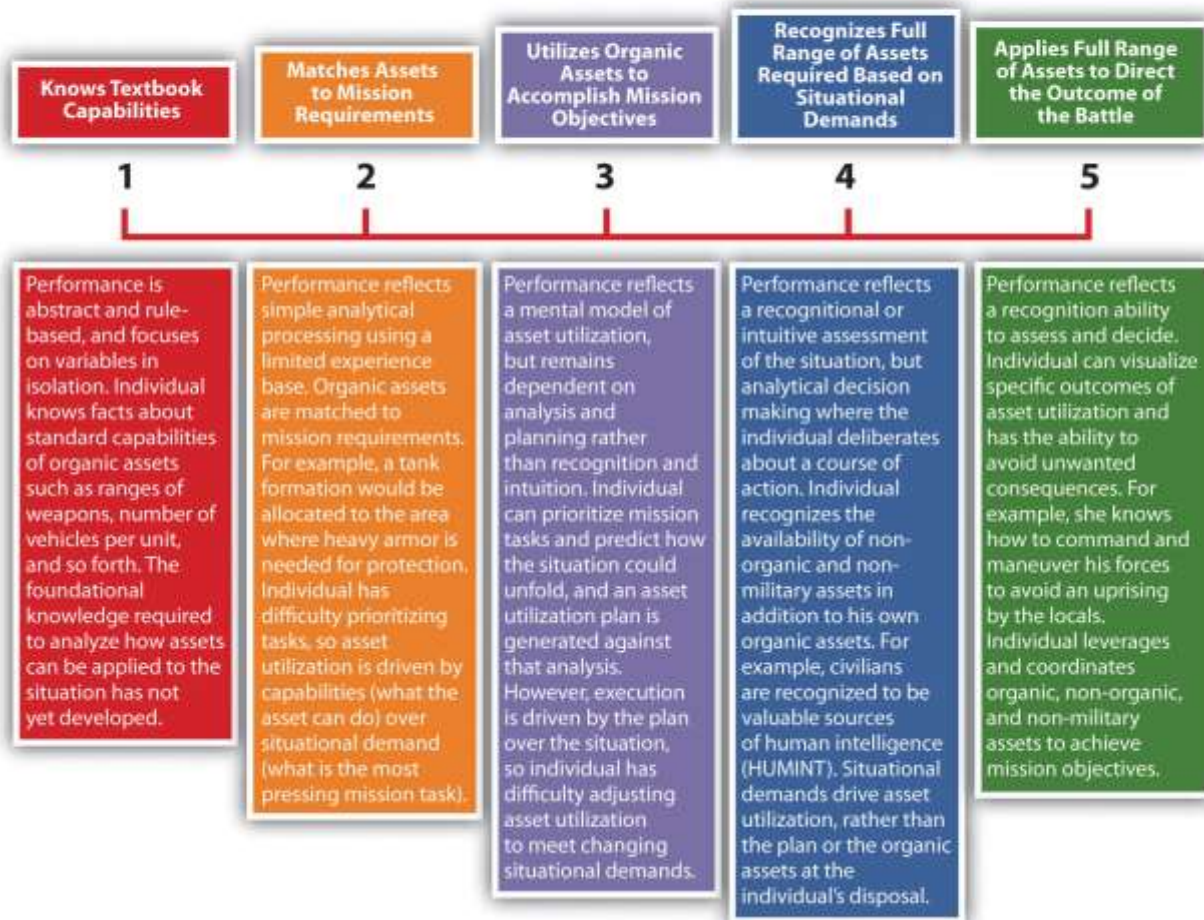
Knows Textbook Capabilities

Matches Assets to Mission Requirements

Utilizes Organic Assets to Accomplish Mission Objectives

Recognizes Full Range of Assets Required Based on Situational Demands

Applies Full Range of Assets to Direct the Outcome of the Battle

1

2

3

4

5

Performance is abstract and rule-based, and focuses on variables in isolation. Individual knows facts about standard capabilities of organic assets such as ranges of weapons, number of vehicles per unit, and so forth. The foundational knowledge required to analyze how assets can be applied to the situation has not yet developed.

Performance reflects simple analytical processing using a limited experience base. Organic assets are matched to mission requirements. For example, a tank formation would be allocated to the area where heavy armor is needed for protection. Individual has difficulty prioritizing tasks, so asset utilization is driven by capabilities (what the asset can do) over situational demand (what is the most pressing mission task).

Performance reflects a mental model of asset utilization, but remains dependent on analysis and planning rather than recognition and intuition. Individual can prioritize mission tasks and predict how the situation could unfold, and an asset utilization plan is generated against that analysis. However, execution is driven by the plan over the situation, so individual has difficulty adjusting asset utilization to meet changing situational demands.

Performance reflects a recognitional or intuitive assessment of the situation, but analytical decision making where the individual deliberates about a course of action. Individual recognizes the availability of non-organic and non-military assets in addition to his own organic assets. For example, civilians are recognized to be valuable sources of human intelligence (HUMINT). Situational demands drive asset utilization, rather than the plan or the organic assets at the individual's disposal.

Performance reflects a recognition ability to assess and decide. Individual can visualize specific outcomes of asset utilization and has the ability to avoid unwanted consequences. For example, she knows how to command and maneuver his forces to avoid an uprising by the locals. Individual leverages and coordinates organic, non-organic, and non-military assets to achieve mission objectives.